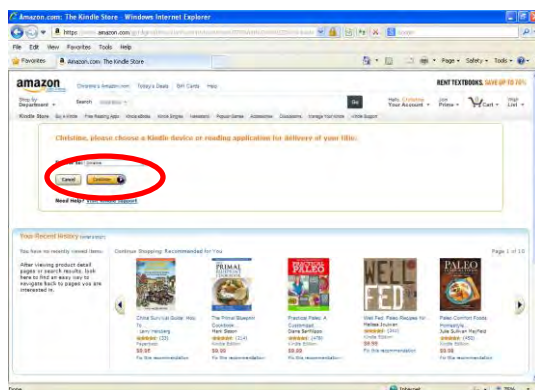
Amazon.com: The Kindle Store - Windows Internet Explorer

https://www.amazon.com/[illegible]

File Edit View Favorites Tools Help

Favorites Amazon.com: The Kindle Store

Page Safety Tools

amazon Christine's Amazon.com Today's Deals Gift Cards Help

RENT TEXTBOOKS. SAVE UP TO 70%

Shop by Department Search Kindle Store Go Hello, Christine Your Account Join Prime Cart Wish List

Kindle Store Buy A Kindle Free Reading Apps Kindle eBooks Kindle Singles Newsstand Popular Games Accessories Discussions Manage Your Kindle Kindle Support

Christine, please choose a Kindle device or reading application for delivery of your title:

Deliver to: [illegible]

Cancel Continue

Need Help? Visit Kindle Support

Your Recent History (What's this?)

You have no recently viewed items.

After viewing product detail pages or search results, look here to find an easy way to navigate back to pages you are interested in.

Continue Shopping: Recommended for You

Page 1 of 10

China Survival Guide: How To
Larry Herzberg
(33)
Paperback
$9.97
Fix this recommendation

The Primal Blueprint Cookbook: ...
Mark Sisson
(314)
Kindle Edition
$9.99
Fix this recommendation

Practical Paleo: A Customized ...
Diane Sanfilippo
(478)
Kindle Edition
$9.99
Fix this recommendation

Well Fed: Paleo Recipes for ...
Melissa Joulwan
(261)
Kindle Edition
$9.99
Fix this recommendation

Paleo Comfort Foods: Homestyle ...
Julie Sullivan Mayfield
(450)
Kindle Edition
$9.99
Fix this recommendation

Internet